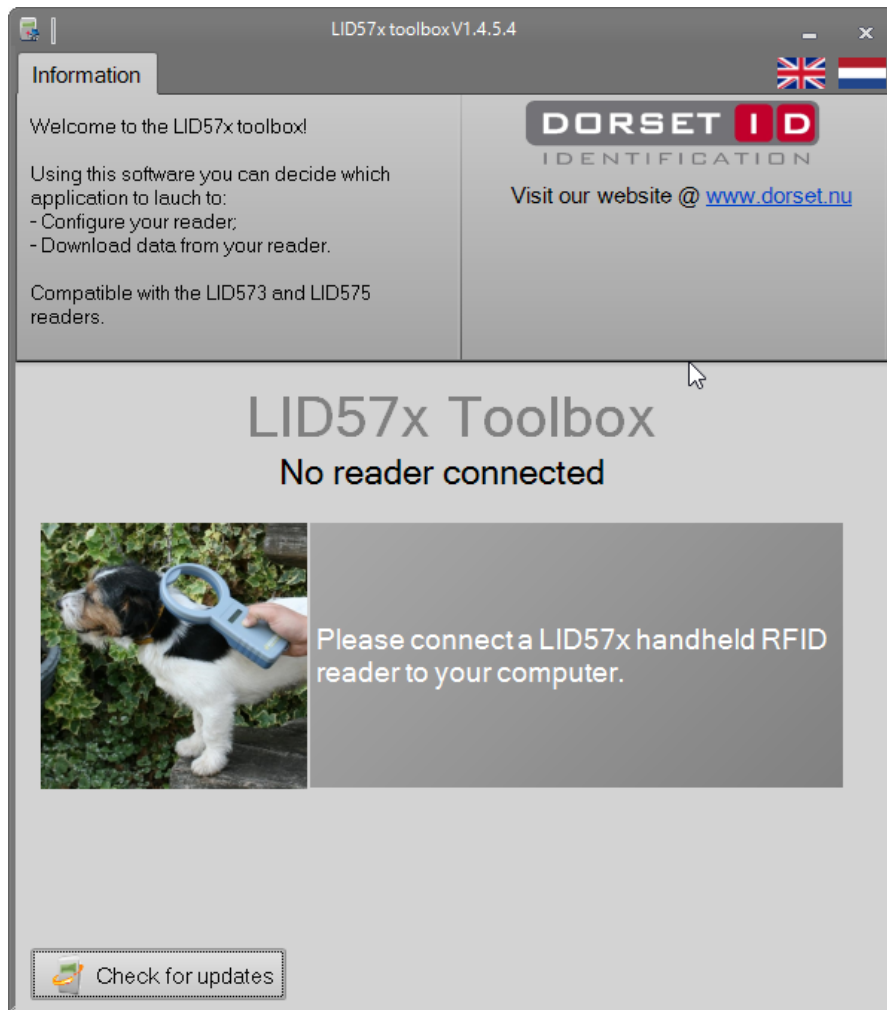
LID57x toolbox V1.4.5.4

Information

Welcome to the LID57x toolbox!

Using this software you can decide which application to lauch to:
- Configure your reader;
- Download data from your reader.

Compatible with the LID573 and LID575 readers.

DORSET ID
IDENTIFICATION

Visit our website @ www.dorset.nu

LID57x Toolbox
No reader connected

Please connect a LID57x handheld RFID reader to your computer.

Check for updates